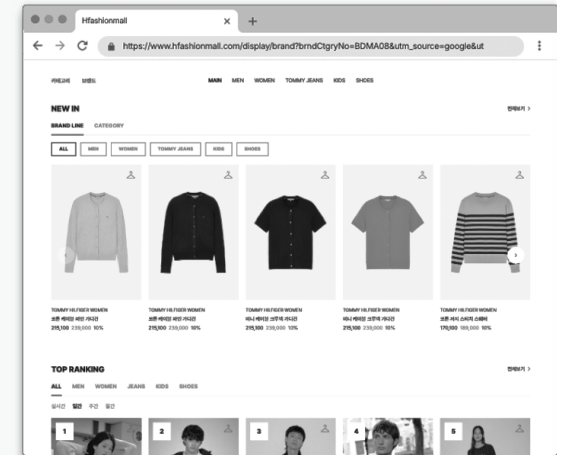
Hfashionmall
https://www.hfashionmall.com/display/brand?brndCtgryNo=BDMA08&utm_source=google&ut

카테고리 브랜드

MAIN MEN WOMEN TOMMY JEANS KIDS SHOES

NEW IN
전체보기 >

BRAND LINE CATEGORY

ALL MEN WOMEN TOMMY JEANS KIDS SHOES

TOMMY HILFIGER WOMEN
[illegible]
219,100 239,000 10%

TOMMY HILFIGER WOMEN
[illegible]
219,100 239,000 10%

TOMMY HILFIGER WOMEN
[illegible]
219,100 239,000 10%

TOMMY HILFIGER WOMEN
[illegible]
219,100 239,000 10%

TOMMY HILFIGER WOMEN
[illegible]
170,100 189,000 10%

TOP RANKING
전체보기 >

ALL MEN WOMEN JEANS KIDS SHOES

실시간 일간 주간 월간

1 2 3 4 5